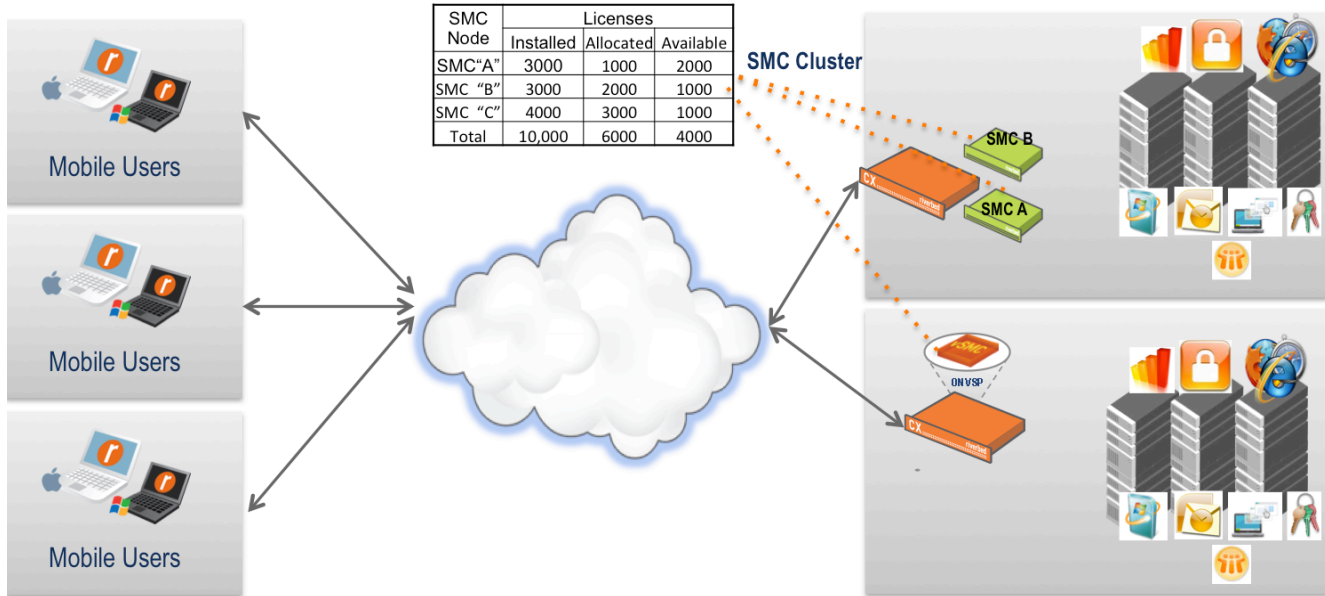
| SMC Node | Licenses Installed | Allocated | Available |
|---|---|---|---|
| SMC“A” | 3000 | 1000 | 2000 |
| SMC “B” | 3000 | 2000 | 1000 |
| SMC “C” | 4000 | 3000 | 1000 |
| Total | 10,000 | 6000 | 4000 |

SMC Cluster

Mobile Users

Mobile Users

Mobile Users

SMC B

SMC A

CX

rSMC

ONVSP

CX